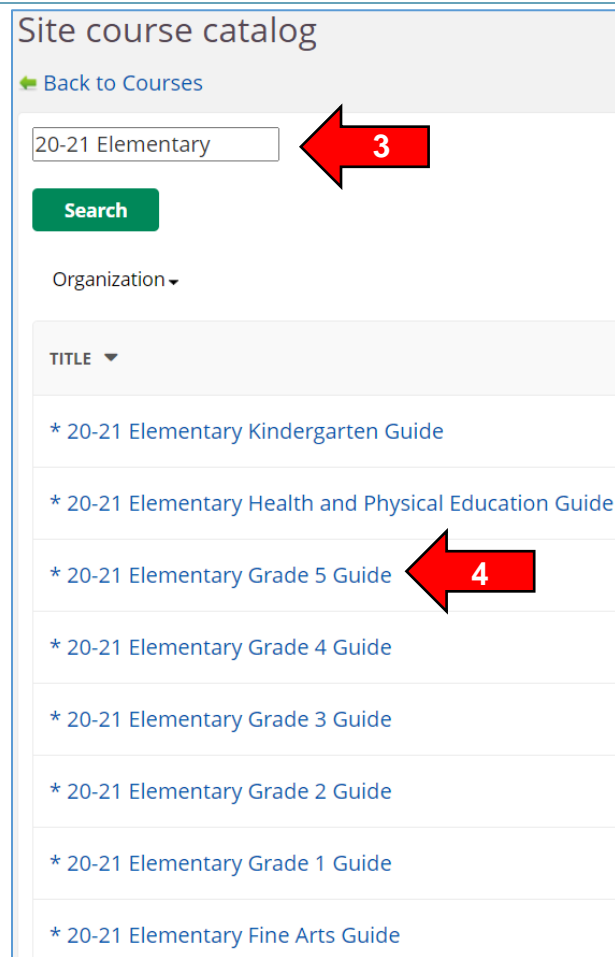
Site course catalog

Back to Courses

20-21 Elementary

3

Search

Organization

TITLE

* 20-21 Elementary Kindergarten Guide

* 20-21 Elementary Health and Physical Education Guide

* 20-21 Elementary Grade 5 Guide

4

* 20-21 Elementary Grade 4 Guide

* 20-21 Elementary Grade 3 Guide

* 20-21 Elementary Grade 2 Guide

* 20-21 Elementary Grade 1 Guide

* 20-21 Elementary Fine Arts Guide